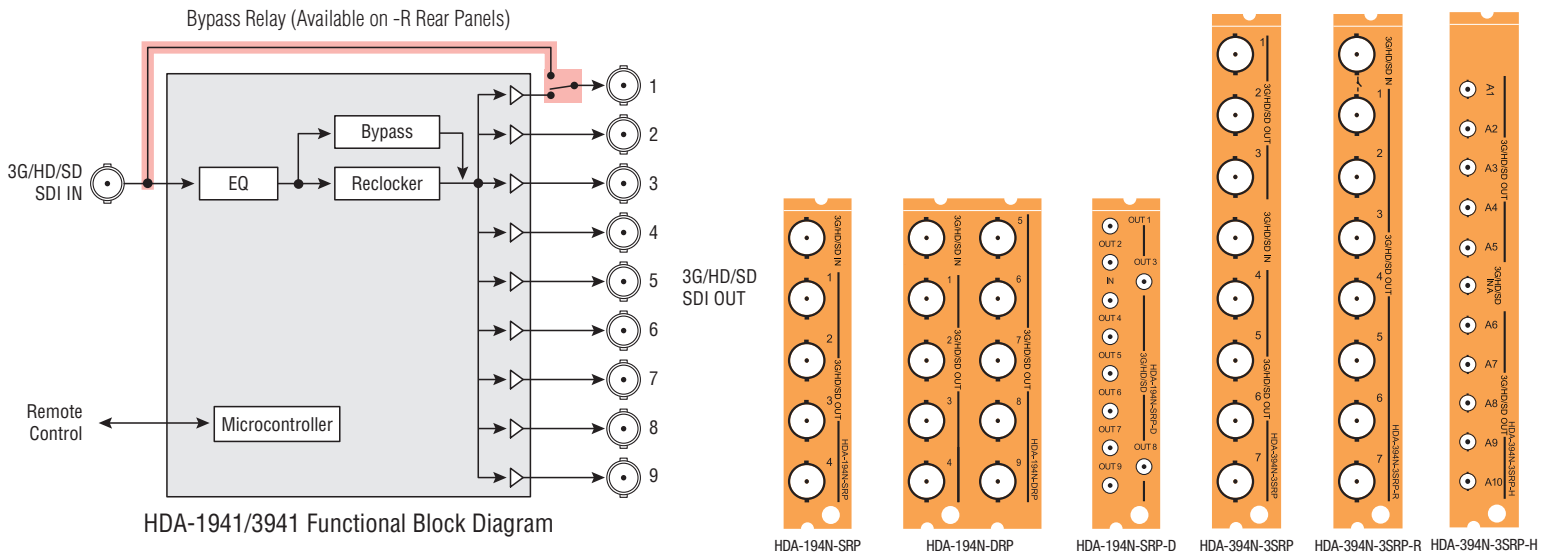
Bypass Relay (Available on -R Rear Panels)

3G/HD/SD SDI IN

EQ

Bypass

Reclocker

1
2
3
4
5
6
7
8
9

Remote Control

Microcontroller

HDA-1941/3941 Functional Block Diagram

3G/HD/SD SDI OUT

3G/HD/SD IN
1
2
3
4
3G/HD/SD OUT
HDA-194N-SRP

HDA-194N-SRP

3G/HD/SD IN
1
2
3
4
5
6
7
8
9
3G/HD/SD OUT
HDA-194N-DRP

HDA-194N-DRP

OUT 1
OUT 2
OUT 3
IN
OUT 4
OUT 5
OUT 6
OUT 7
OUT 8
OUT 9
HDA-194N-SRP-D
3G/HD/SD

HDA-194N-SRP-D

1
2
3
3G/HD/SD OUT
3G/HD/SD IN
4
5
6
7
3G/HD/SD OUT
HDA-394N-3SRP

HDA-394N-3SRP

3G/HD/SD IN
1
2
3
4
5
6
7
3G/HD/SD OUT
HDA-394N-3SRP-R

HDA-394N-3SRP-R

A1
A2
A3
A4
A5
3G/HD/SD OUT
3G/HD/SD IN A
A6
A7
A8
A9
A10
3G/HD/SD OUT
HDA-394N-3SRP-H

HDA-394N-3SRP-H